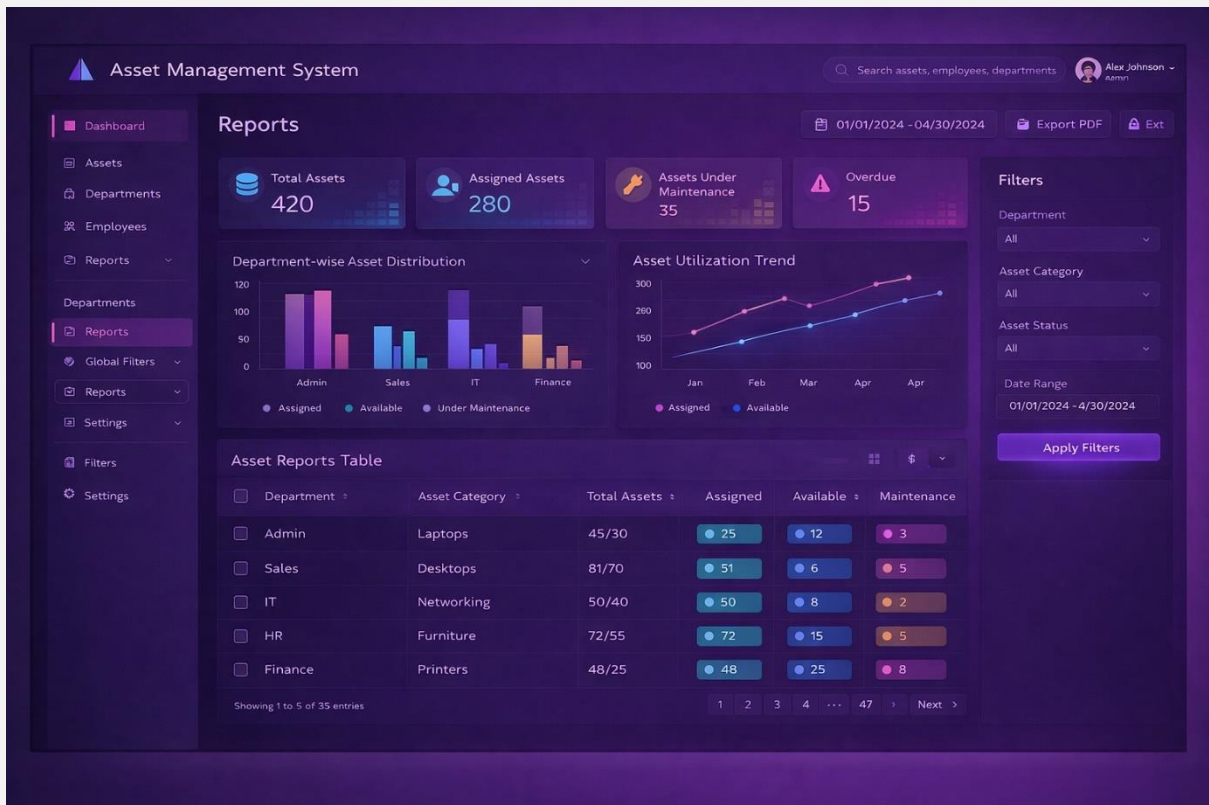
Asset Management System

Search assets, employees, departments

Alex Johnson
Admin

Dashboard
Assets
Departments
Employees
Reports
Departments
Reports
Global Filters
Reports
Settings
Filters
Settings

Reports

01/01/2024 - 04/30/2024
Export PDF
Ext

Total Assets
420

Assigned Assets
280

Assets Under Maintenance
35

Overdue
15

Department-wise Asset Distribution

120
100
50
0

Admin
Sales
IT
Finance

Assigned
Available
Under Maintenance

Asset Utilization Trend

300
260
150
100

Jan
Feb
Mar
Apr
Apr

Assigned
Available

Filters

Department
All

Asset Category
All

Asset Status
All

Date Range
01/01/2024 - 4/30/2024

Apply Filters

Asset Reports Table

| Department | Asset Category | Total Assets | Assigned | Available | Maintenance |
|---|---|---|---|---|---|
| Admin | Laptops | 45/30 | 25 | 12 | 3 |
| Sales | Desktops | 81/70 | 51 | 6 | 5 |
| IT | Networking | 50/40 | 50 | 8 | 2 |
| HR | Furniture | 72/55 | 72 | 15 | 5 |
| Finance | Printers | 48/25 | 48 | 25 | 8 |

Showing 1 to 5 of 35 entries

1 2 3 4 ··· 47 › Next ›